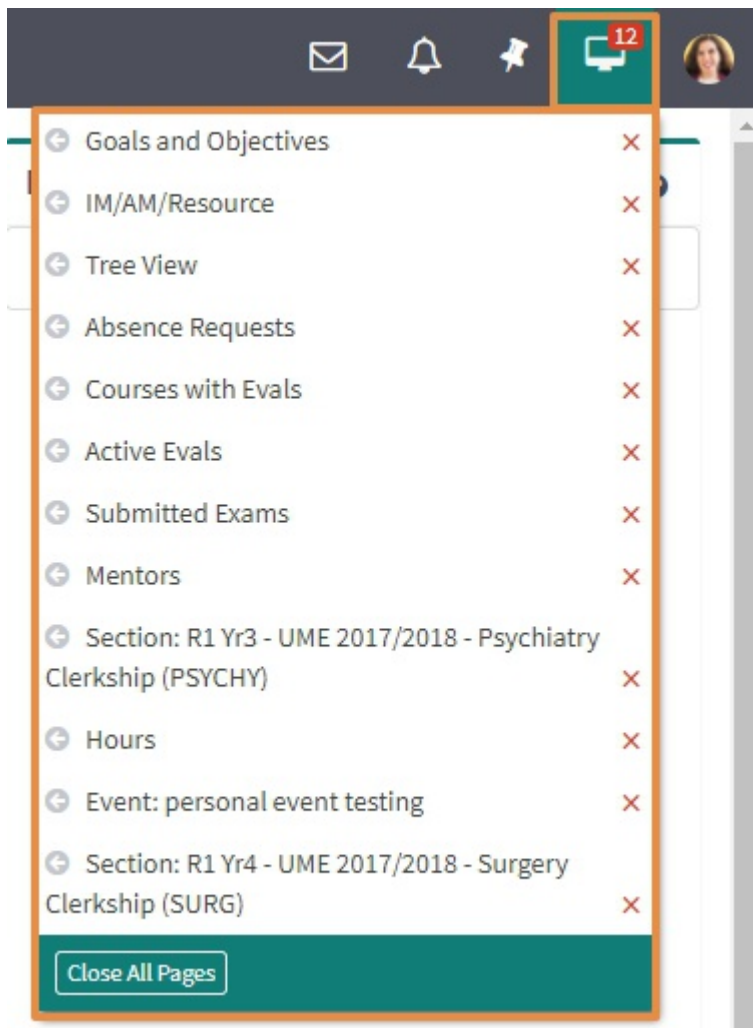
12

Goals and Objectives ×

IM/AM/Resource ×

Tree View ×

Absence Requests ×

Courses with Evals ×

Active Evals ×

Submitted Exams ×

Mentors ×

Section: R1 Yr3 - UME 2017/2018 - Psychiatry Clerkship (PSYCHY) ×

Hours ×

Event: personal event testing ×

Section: R1 Yr4 - UME 2017/2018 - Surgery Clerkship (SURG) ×

Close All Pages